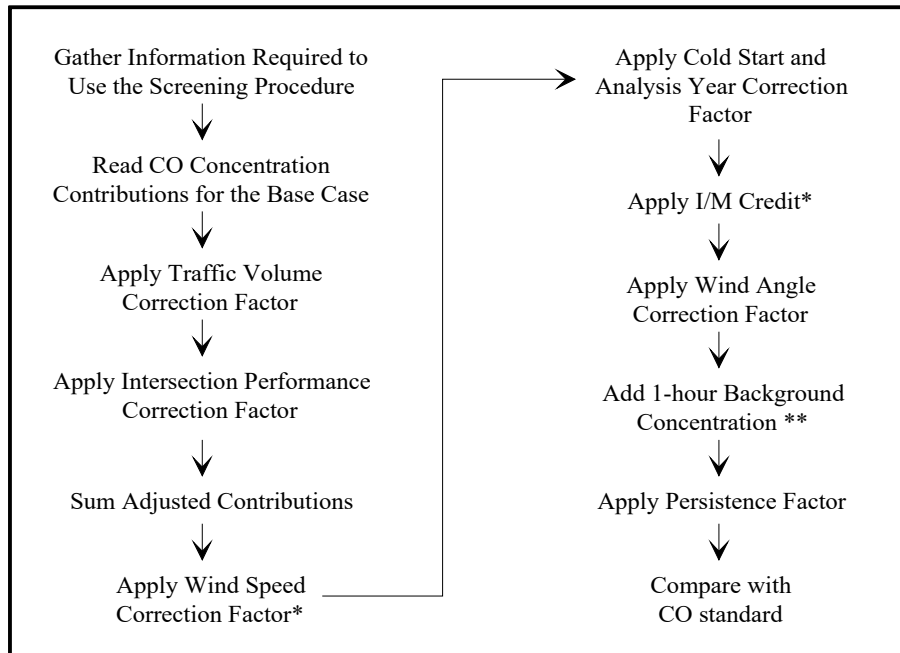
Gather Information Required to Use the Screening Procedure

Read CO Concentration Contributions for the Base Case

Apply Traffic Volume Correction Factor

Apply Intersection Performance Correction Factor

Sum Adjusted Contributions

Apply Wind Speed Correction Factor*

Apply Cold Start and Analysis Year Correction Factor

Apply I/M Credit*

Apply Wind Angle Correction Factor

Add 1-hour Background Concentration **

Apply Persistence Factor

Compare with CO standard